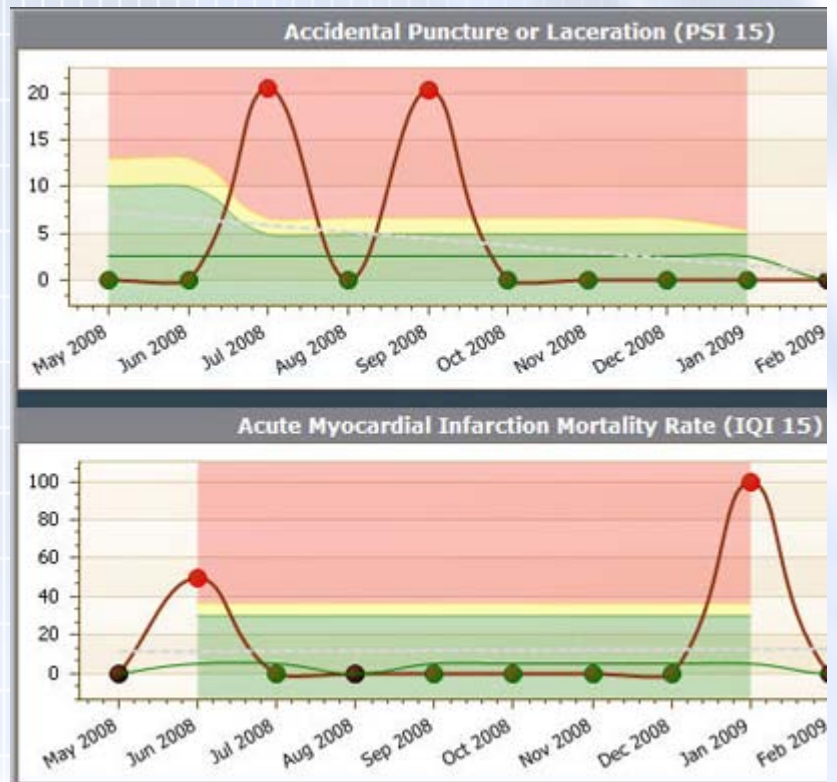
Accidental Puncture or Laceration (PSI 15)

20
15
10
5
0

May 2008
Jun 2008
Jul 2008
Aug 2008
Sep 2008
Oct 2008
Nov 2008
Dec 2008
Jan 2009
Feb 2009

Acute Myocardial Infarction Mortality Rate (IQI 15)

100
80
60
40
20
0

May 2008
Jun 2008
Jul 2008
Aug 2008
Sep 2008
Oct 2008
Nov 2008
Dec 2008
Jan 2009
Feb 2009